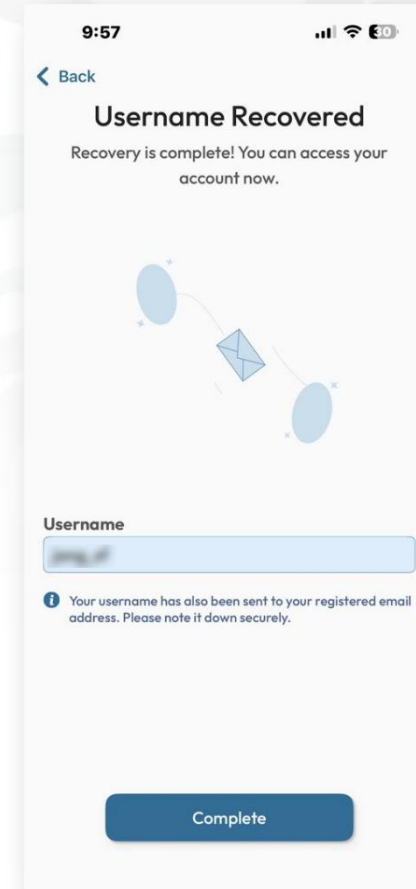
9:57

30

Back

Username Recovered

Recovery is complete! You can access your account now.

Username

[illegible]

Your username has also been sent to your registered email address. Please note it down securely.

Complete